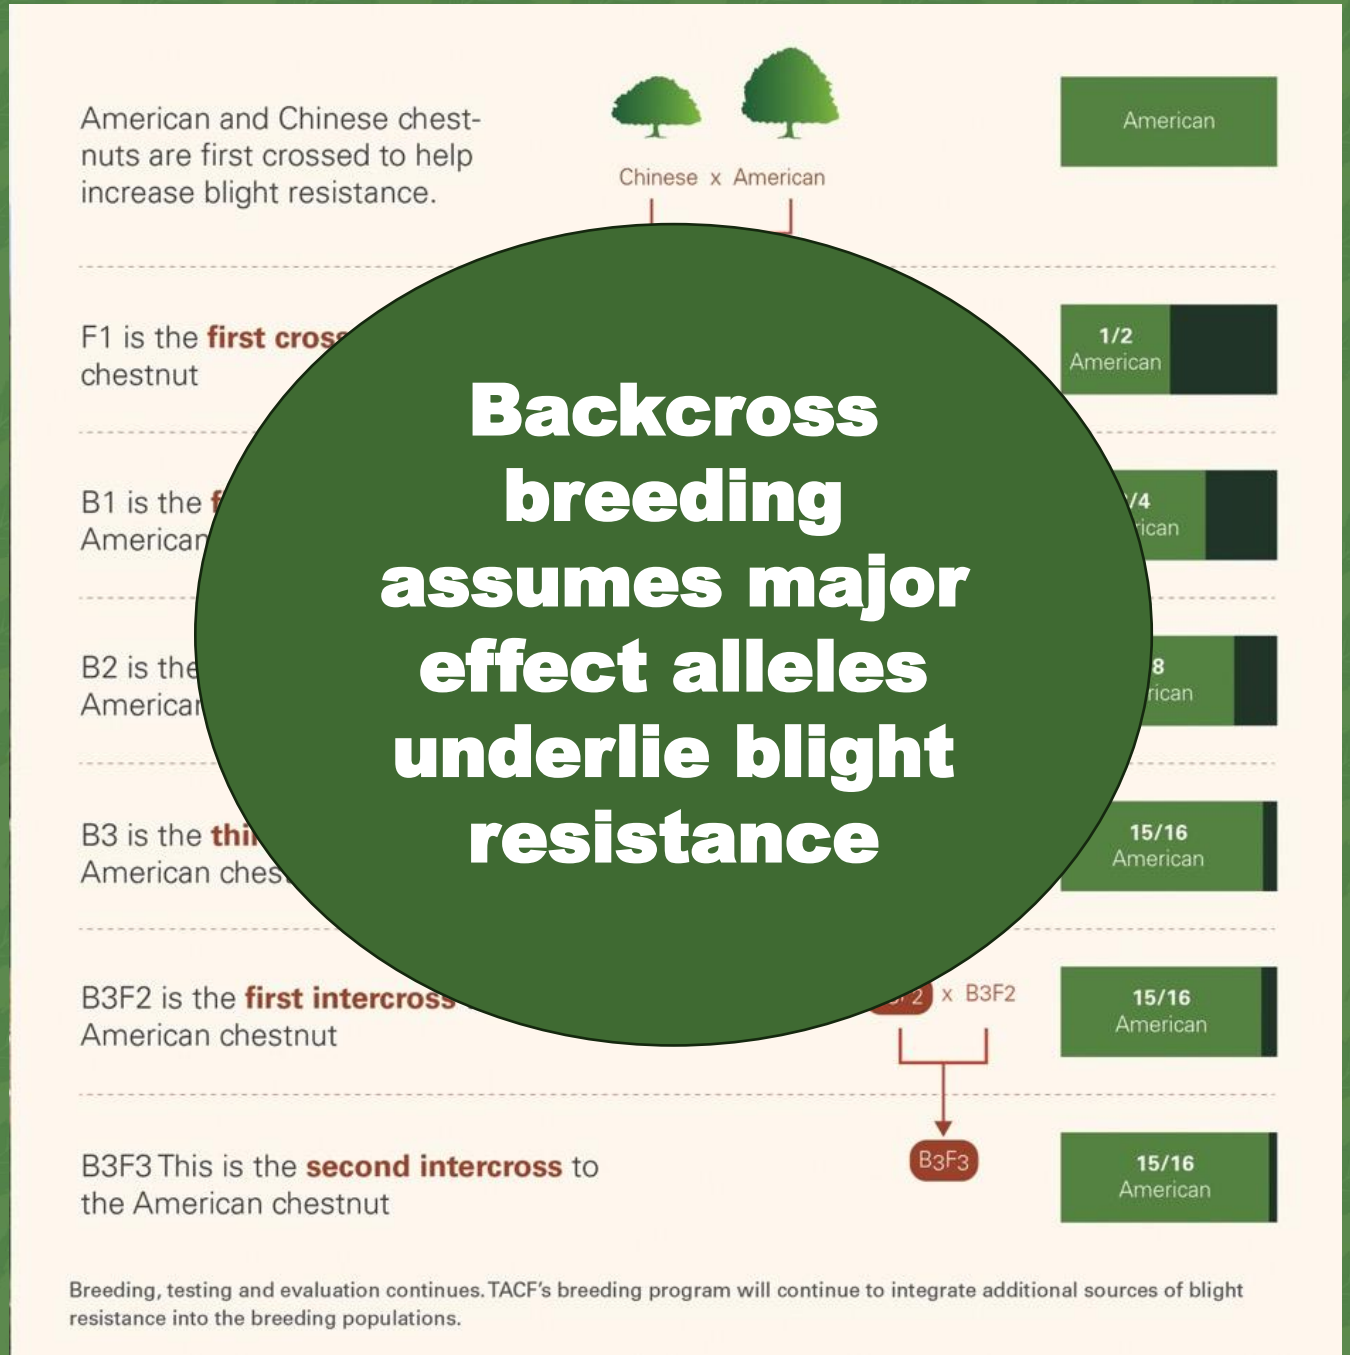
American and Chinese chestnuts are first crossed to help increase blight resistance.

Chinese x American

American

F1 is the first cros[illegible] chestnut

1/2 American

B1 is the f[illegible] American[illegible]

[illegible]/4 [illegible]ican

B2 is the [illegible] American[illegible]

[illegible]8 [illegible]rican

B3 is the thi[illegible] American ches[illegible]

15/16 American

Backcross breeding assumes major effect alleles underlie blight resistance

B3F2 is the first intercross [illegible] American chestnut

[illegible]2 x B3F2

15/16 American

B3F3 This is the second intercross to the American chestnut

B3F3

15/16 American

Breeding, testing and evaluation continues. TACF's breeding program will continue to integrate additional sources of blight resistance into the breeding populations.